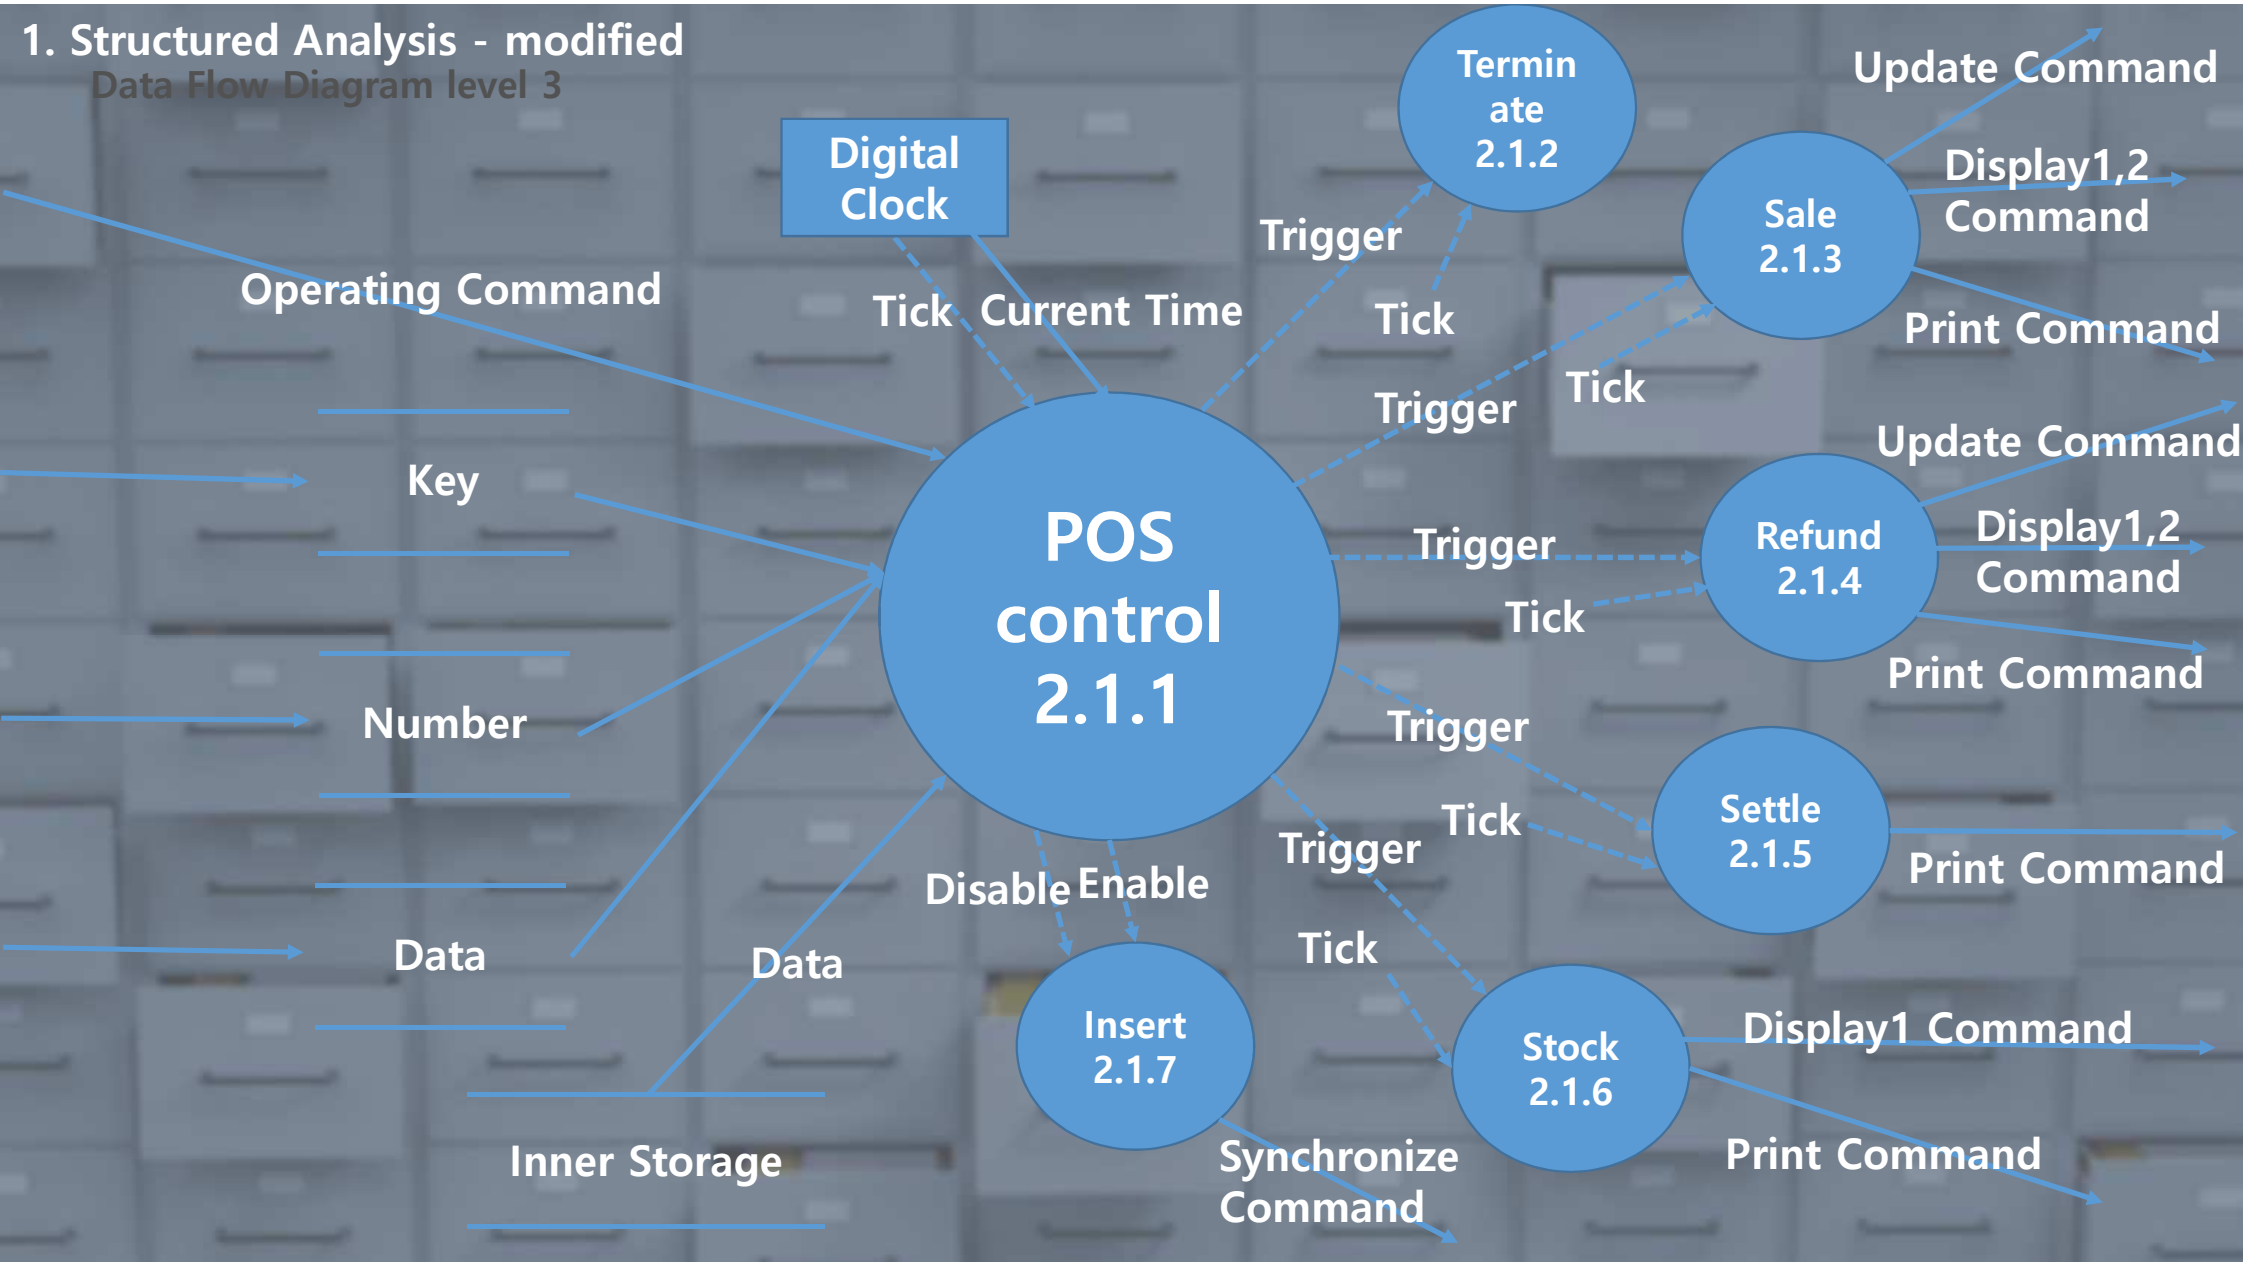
1. Structured Analysis - modified
Data Flow Diagram level 3

Digital Clock

Operating Command

Tick

Current Time

Terminate 2.1.2

Trigger

Tick

Sale 2.1.3

Update Command

Display1,2 Command

Print Command

Trigger

Tick

Key

Number

Data

POS control 2.1.1

Update Command

Refund 2.1.4

Trigger

Tick

Display1,2 Command

Print Command

Trigger

Tick

Settle 2.1.5

Print Command

Trigger

Tick

Disable

Enable

Data

Insert 2.1.7

Stock 2.1.6

Display1 Command

Print Command

Inner Storage

Synchronize Command